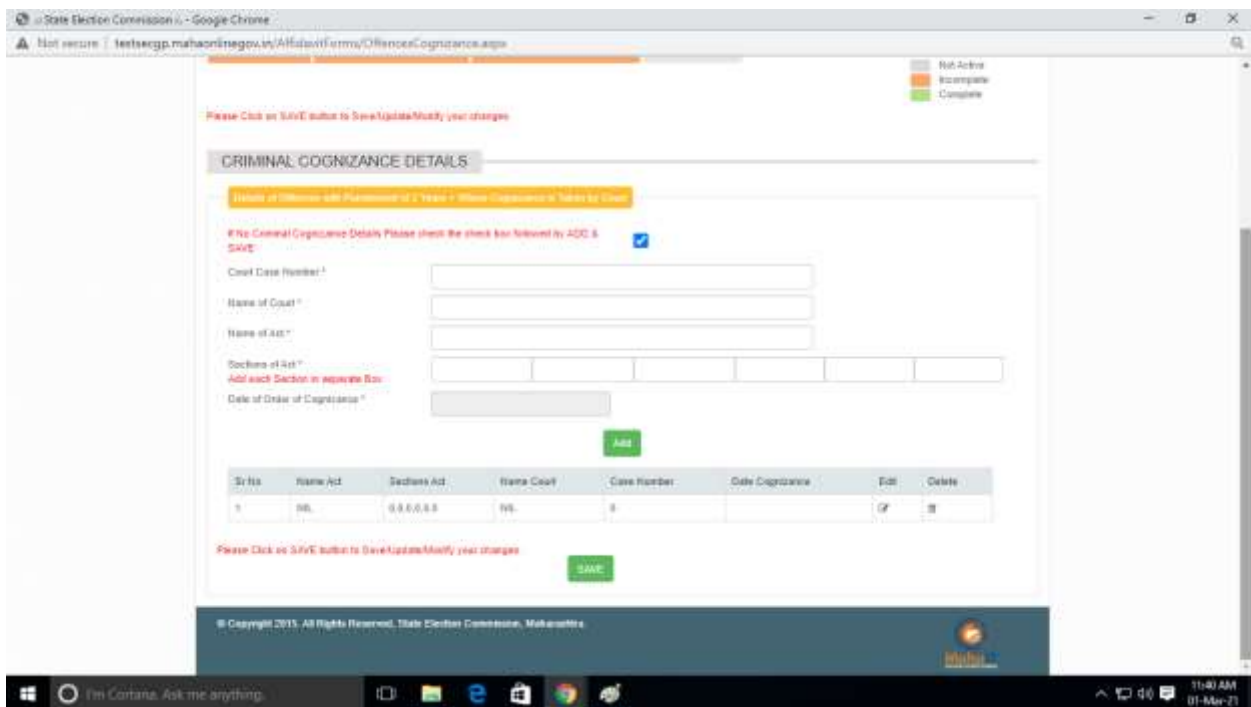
:: State Election Commission :: - Google Chrome

Not secure | testsecgp.mahaonlinegov.in/AffidavitForms/OffencesCognizance.aspx

Not Active
Incomplete
Complete

Please Click on SAVE button to Save/Update/Modify your changes

CRIMINAL COGNIZANCE DETAILS

Details of Offences with Punishment of 2 Years + Where Cognizance is Taken by Court

If No Criminal Cognizance Details Please check the check box followed by ADD & SAVE

Court Case Number *

Name of Court *

Name of Act *

Sections of Act *
Add each Section in separate Box

Date of Order of Cognizance *

Add

| Sr No | Name Act | Sections Act | Name Court | Case Number | Date Cognizance | Edit | Delete |
|---|---|---|---|---|---|---|---|
| 1 | NIL | 0,0,0,0,0,0 | NIL | 0 | | | |

Please Click on SAVE button to Save/Update/Modify your changes

SAVE

© Copyright 2015. All Rights Reserved. State Election Commission, Maharashtra.

I'm Cortana. Ask me anything.

11:40 AM
01-Mar-21